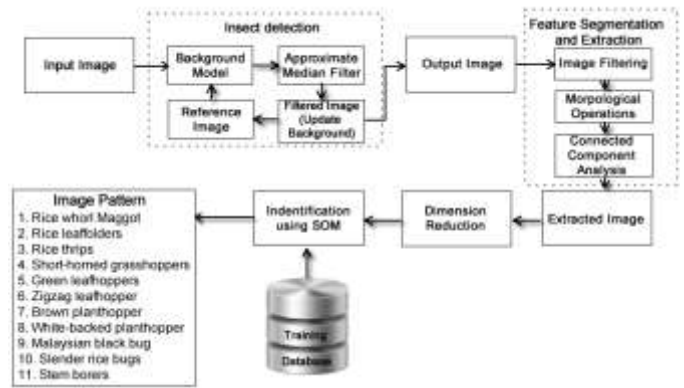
Insect detection

Input Image

Background Model

Approximate Median Filter

Reference Image

Filtered Image (Update Background)

Output Image

Feature Segmentation and Extraction

Image Filtering

Morphological Operations

Connected Component Analysis

Image Pattern
1. Rice whorl Maggot
2. Rice leafolders
3. Rice thrips
4. Short-horned grasshoppers
5. Green leafhoppers
6. Zigzag leafhopper
7. Brown planthopper
8. White-backed planthopper
9. Malaysian black bug
10. Slender rice bugs
11. Stem borers

Indentification using SOM

Dimension Reduction

Extracted Image

Training Database